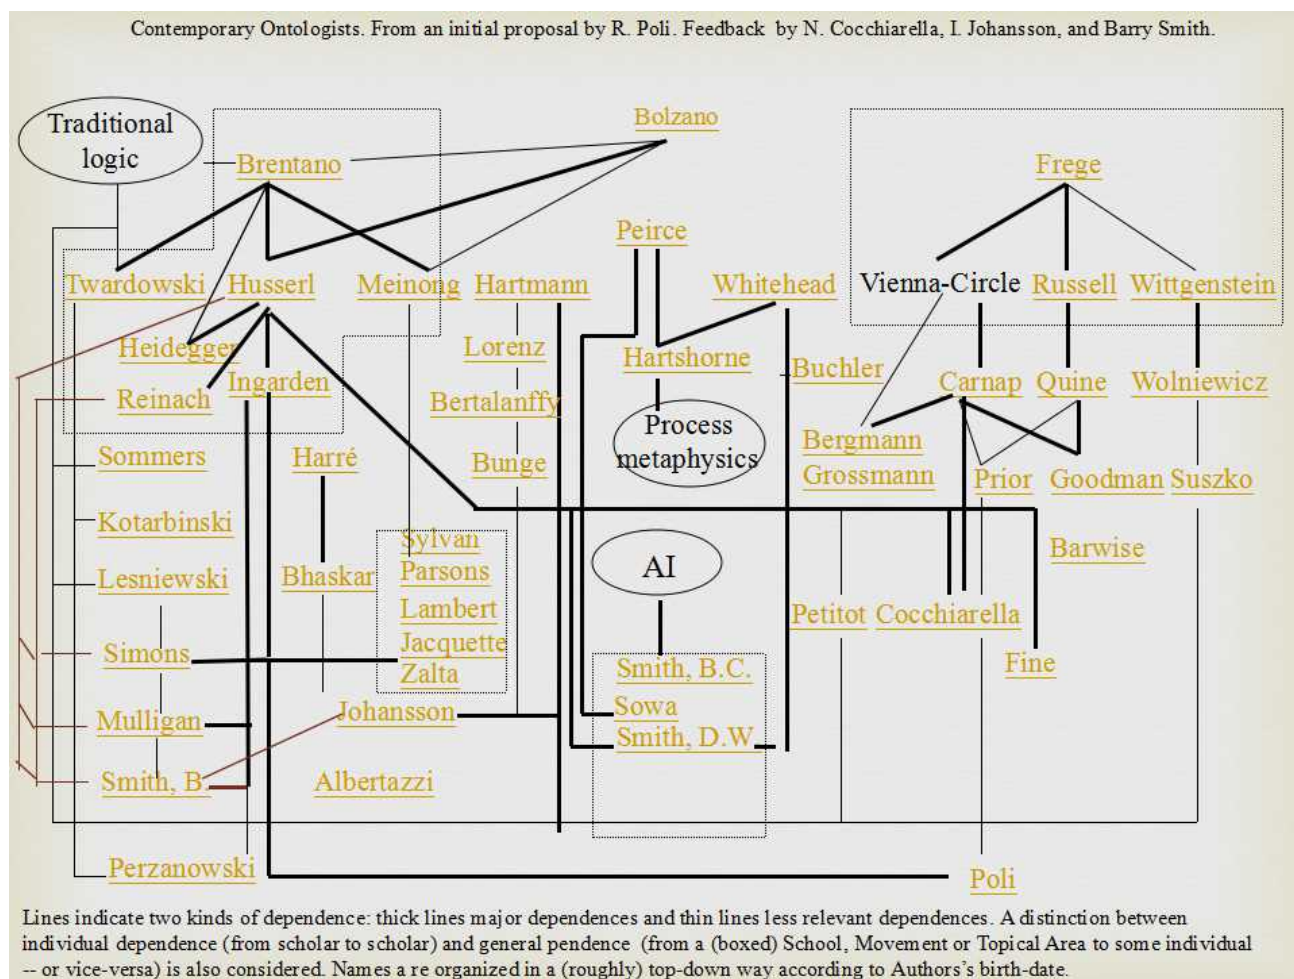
Contemporary Ontologists. From an initial proposal by R. Poli. Feedback by N. Cocchiarella, I. Johansson, and Barry Smith.

Traditional logic

Brentano

Bolzano

Frege

Peirce

Twardowski

Husserl

Meinong

Hartmann

Whitehead

Vienna-Circle

Russell

Wittgenstein

Heidegger

Lorenz

Hartshorne

Buchler

Carnap

Quine

Wolniewicz

Reinach

Ingarden

Bertalanffy

Process metaphysics

Bergmann

Grossmann

Prior

Goodman

Suszko

Sommers

Harré

Bunge

Kotarbinski

Sylvan

Parsons

Barwise

AI

Lesniewski

Bhaskar

Lambert

Petitot

Cocchiarella

Jacquette

Simons

Zalta

Smith, B.C.

Fine

Mulligan

Johansson

Sowa

Smith, D.W.

Smith, B.

Albertazzi

Perzanowski

Poli

Lines indicate two kinds of dependence: thick lines major dependences and thin lines less relevant dependences. A distinction between individual dependence (from scholar to scholar) and general pendence (from a (boxed) School, Movement or Topical Area to some individual -- or vice-versa) is also considered. Names a re organized in a (roughly) top-down way according to Authors's birth-date.